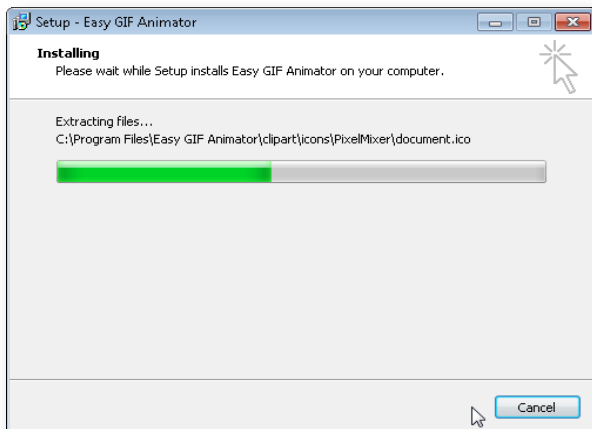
Setup - Easy GIF Animator

Installing
Please wait while Setup installs Easy GIF Animator on your computer.

Extracting files...
C:\Program Files\Easy GIF Animator\clipart\icons\PixelMixer\document.ico

Cancel